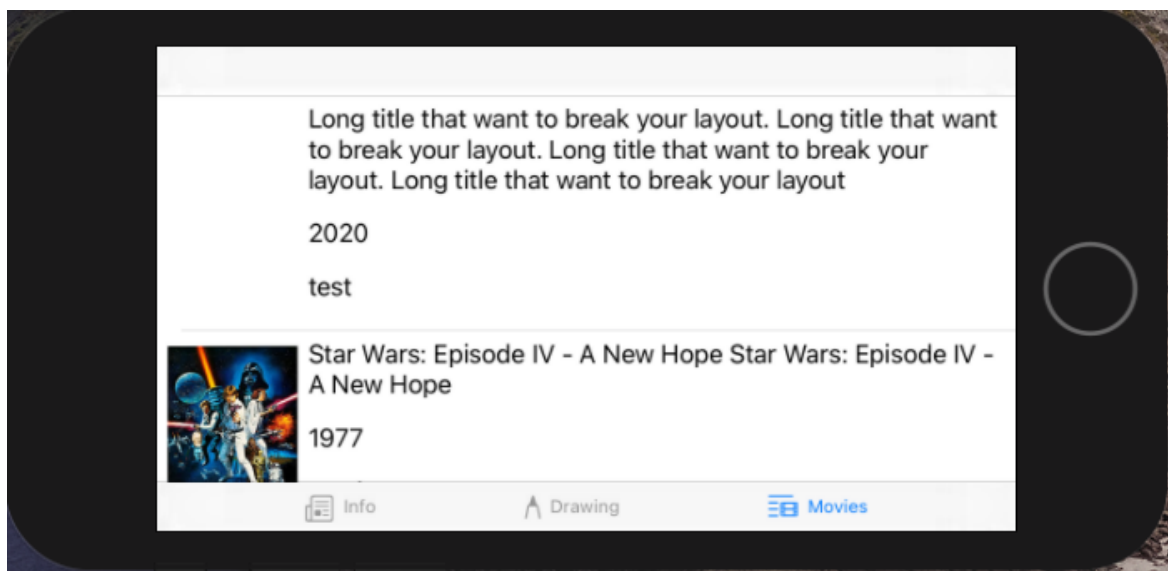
Long title that want to break your layout. Long title that want to break your layout. Long title that want to break your layout. Long title that want to break your layout

2020

test

Star Wars: Episode IV - A New Hope Star Wars: Episode IV - A New Hope

1977

Info Drawing Movies